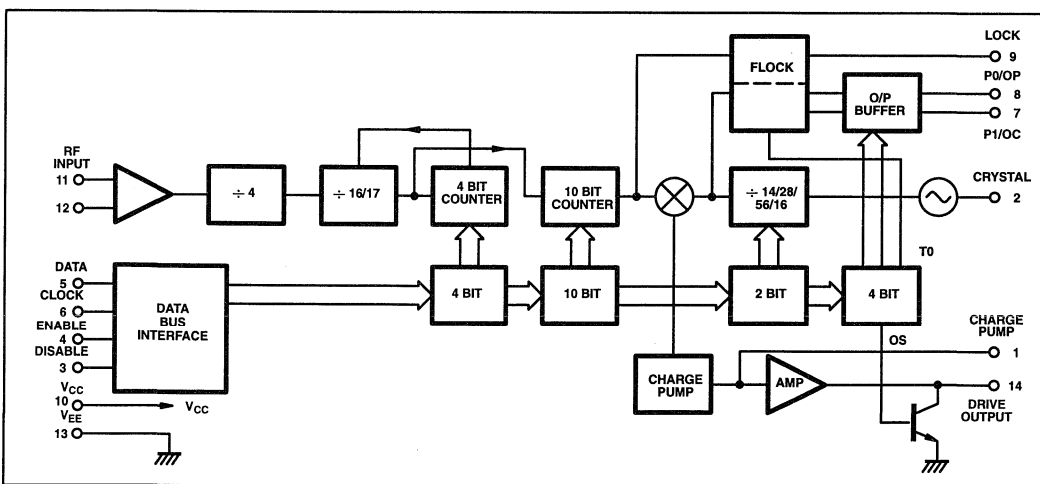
LOCK
9
FLOCK
P0/OP
8
O/P BUFFER
7
P1/OC
RF INPUT
11
12
÷ 4
÷ 16/17
4 BIT COUNTER
10 BIT COUNTER
÷ 14/28/ 56/16
CRYSTAL
2
T0
DATA
5
CLOCK
6
ENABLE
4
DISABLE
3
DATA BUS INTERFACE
4 BIT
10 BIT
2 BIT
4 BIT
CHARGE PUMP
1
OS
$V_{CC}$
10
$V_{EE}$
13
$V_{CC}$
CHARGE PUMP
AMP
14
DRIVE OUTPUT